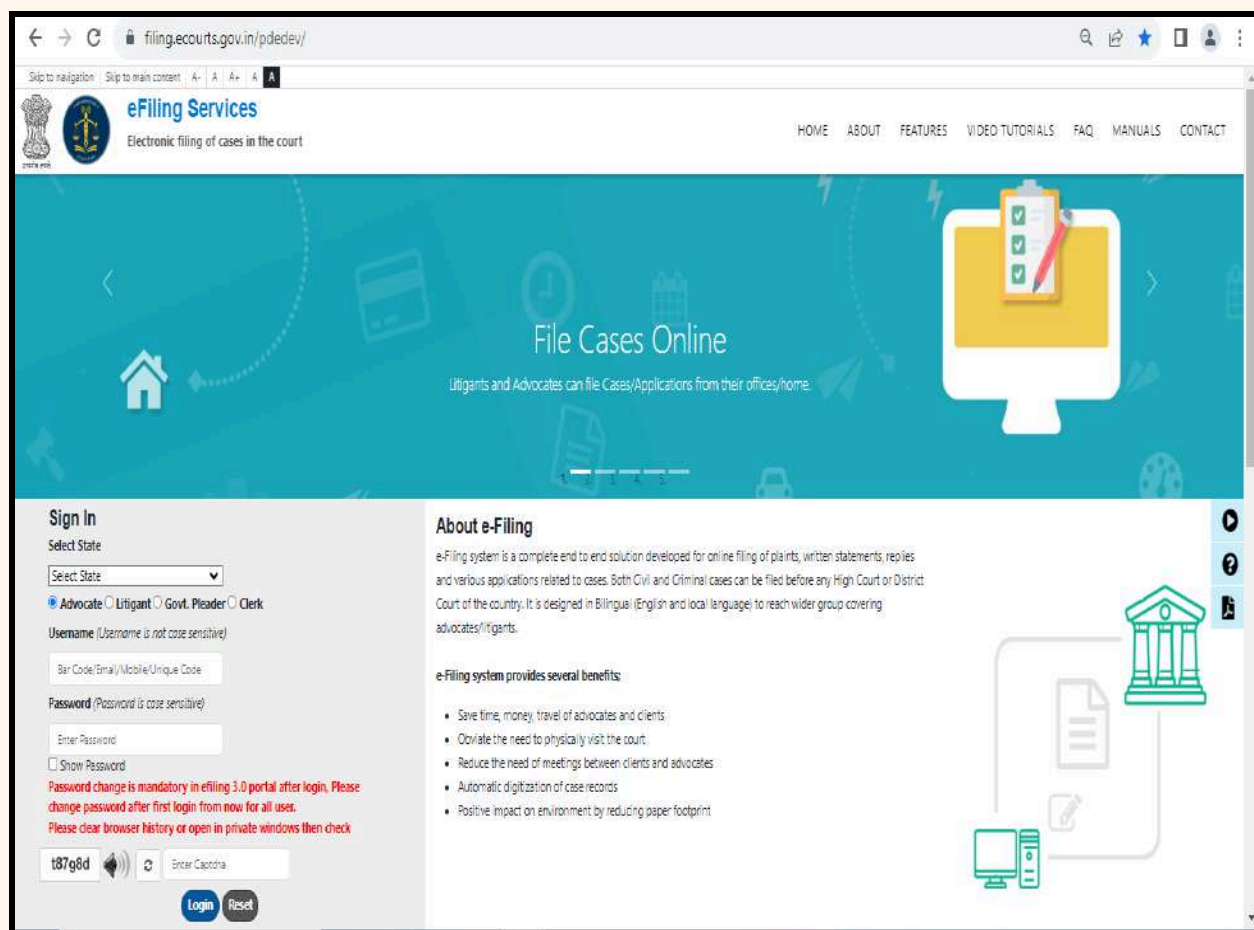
filing.ecourts.gov.in/pdedev/

Skip to navigation | Skip to main content | A- | A | A+ | A | A

eFiling Services
Electronic filing of cases in the court

HOME ABOUT FEATURES VIDEO TUTORIALS FAQ MANUALS CONTACT

File Cases Online
Litigants and Advocates can file Cases/Applications from their offices/home.

1 2 3 4 5

Sign In
Select State
Select State
Advocate Litigant Govt. Pleader Clerk
Username (Username is not case sensitive)
Bar Code/Email/Mobile/Unique Code
Password (Password is case sensitive)
Enter Password
Show Password
Password change is mandatory in efiling 3.0 portal after login, Please change password after first login from now for all user.
Please clear browser history or open in private windows then check
t87g8d
Enter Captcha
Login Reset

About e-Filing
e-Filing system is a complete end to end solution developed for online filing of plaints, written statements, replies and various applications related to cases. Both Civil and Criminal cases can be filed before any High Court or District Court of the country. It is designed in Bilingual (English and local language) to reach wider group covering advocates/litigants.

e-Filing system provides several benefits:

• Save time, money, travel of advocates and clients
• Obviate the need to physically visit the court
• Reduce the need of meetings between clients and advocates
• Automatic digitization of case records
• Positive impact on environment by reducing paper footprint